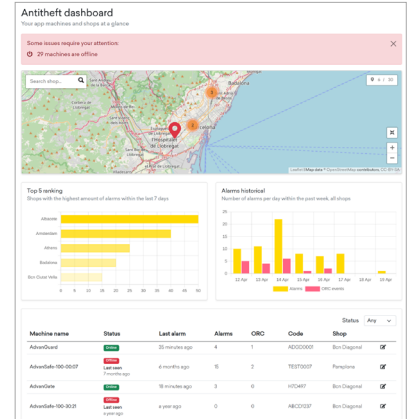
Antitheft dashboard

Your app machines and shops at a glance

Some issues require your attention:

29 machines are offline

Search shop...

Leaflet | Map data © OpenStreetMap contributors

Top 5 ranking

Shops with the highest amount of alarms within the last 7 days

| |
|---|
| Albacete |
| Amsterdam |
| Almeria |
| Barcelona |
| Bcn Outlet Vella |

0 5 10 15 20 25 30 35 40 45 50

Alarms historical

Number of alarms per day within the past week, all shops

12 Apr 13 Apr 14 Apr 15 Apr 16 Apr 17 Apr 18 Apr 19 Apr

Alarms ORC events

Status Any

| Machine name | Status | Last alarm | Alarms | ORC | Code | Shop | |
|---|---|---|---|---|---|---|---|
| AdvanGuard | Online | 30 minutes ago | 4 | 1 | ADDD0001 | Bcn Diagonal | |
| AdvanSafe-100-00:07 | Offline Last seen 7 months ago | 8 months ago | 15 | 2 | TEST0007 | Pamplona | |
| AdvanGate | Online | 13 minutes ago | 3 | 0 | HTG497 | Bcn Diagonal | |
| AdvanSafe-100-00:21 | Offline Last seen a year ago | a year ago | 0 | 0 | ABCD1237 | Bcn Diagonal | |